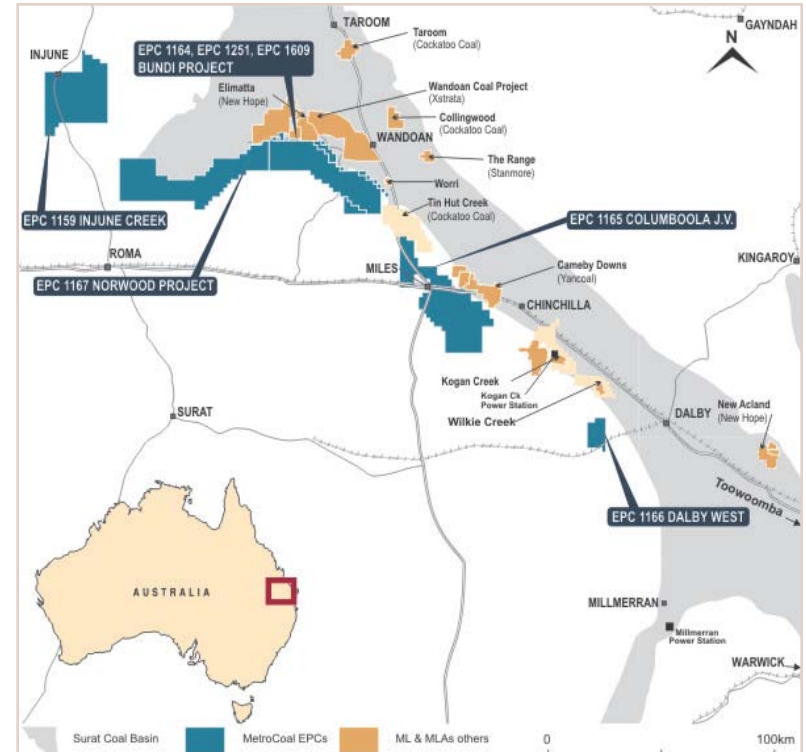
TAROOM

GAYNDAH

INJUNE

EPC 1164, EPC 1251, EPC 1609
BUNDI PROJECT

Taroom
(Cockatoo Coal)

N

Elimatta
(New Hope)

Wandoan Coal Project
(Xstrata)

Collingwood
(Cockatoo Coal)

WANDOAN

The Range
(Stanmore)

Worri

Tin Hut Creek
(Cockatoo Coal)

EPC 1159 INJUNE CREEK

EPC 1165 COLUMBOOLA J.V.

ROMA

KINGAROY

MILES

Cameby Downs
(Yancoal)

EPC 1167 NORWOOD PROJECT

CHINCHILLA

Kogan Creek

Kogan Ck
Power Station

SURAT

Wilkie Creek

DALBY

New Acland
(New Hope)

Toowoomba

EPC 1166 DALBY WEST

AUSTRALIA

MILLMERRAN

Millmerran
Power Station

WARWICK

Surat Coal Basin

MetroCoal EPCs

ML & MLAs others

0

100km